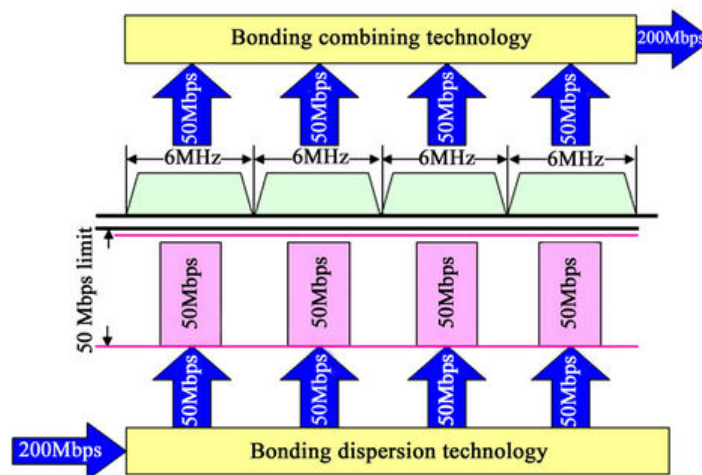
Bonding combining technology

200Mbps

50Mbps

50Mbps

50Mbps

50Mbps

6MHz

6MHz

6MHz

6MHz

50 Mbps limit

50Mbps

50Mbps

50Mbps

50Mbps

50Mbps

50Mbps

50Mbps

50Mbps

200Mbps

Bonding dispersion technology